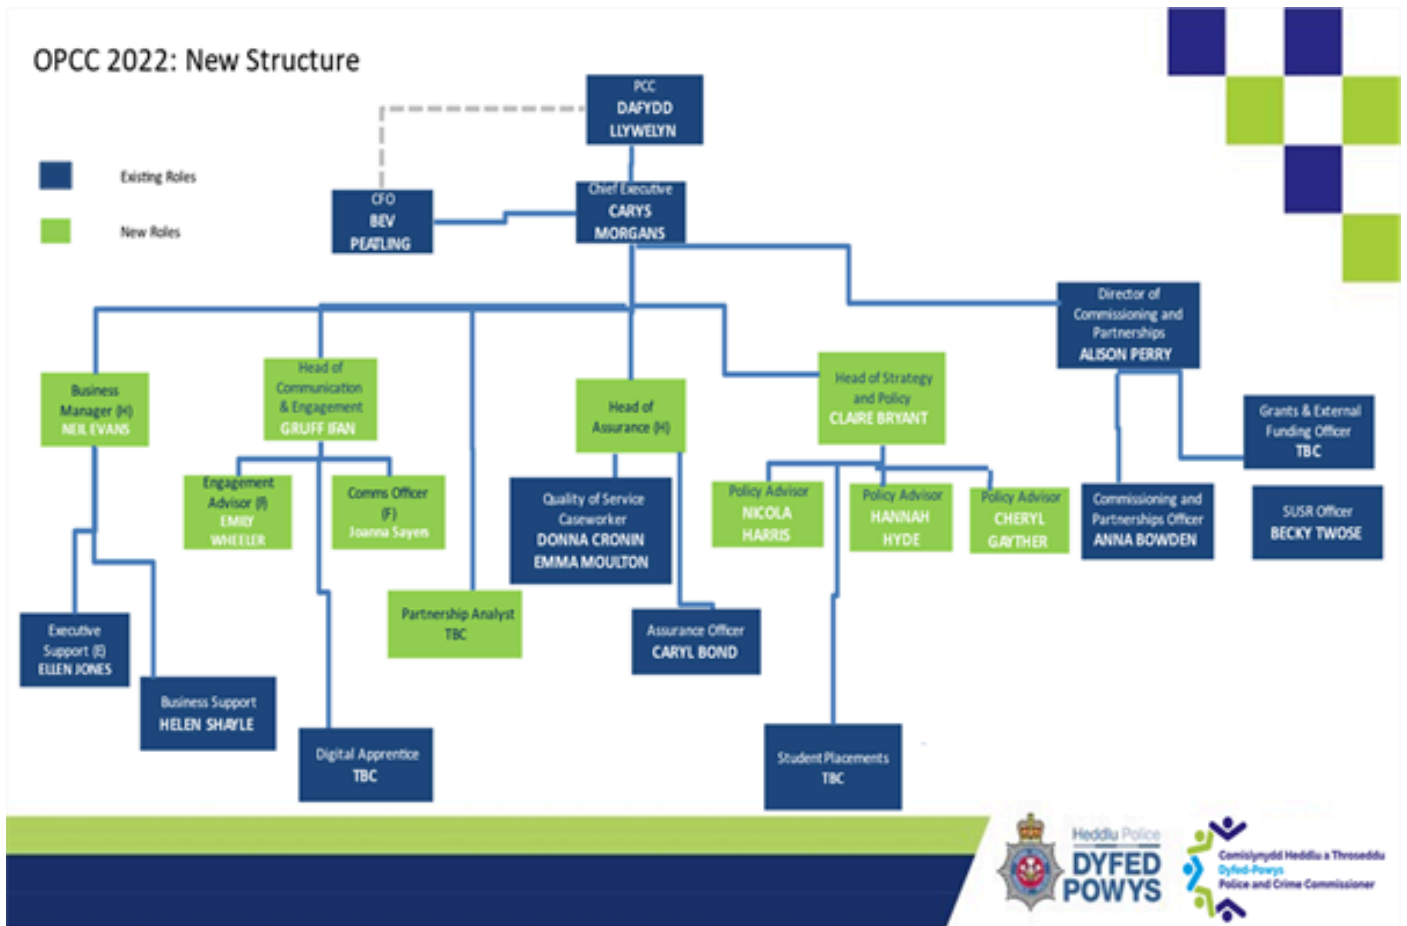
OPCC 2022: New Structure

Existing Roles

New Roles

PCC
DAFYDD LLYWELYN

CFO
BEV PEATLING

Chief Executive
CARYS MORGANS

Director of Commissioning and Partnerships
ALISON PERRY

Business Manager (H)
NEIL EVANS

Head of Communication & Engagement
GRUFF IFAN

Head of Assurance (H)

Head of Strategy and Policy
CLAIRE BRYANT

Grants & External Funding Officer
TBC

Engagement Advisor (P)
EMILY WHEELER

Comms Officer (F)
Joanna Sayers

Quality of Service Caseworker
DONNA CRONIN
EMMA MOULTON

Policy Advisor
NICOLA HARRIS

Policy Advisor
HANNAH HYDE

Policy Advisor
CHERYL GAYTHER

Commissioning and Partnerships Officer
ANNA BOWDEN

SUSR Officer
BECKY TWOSE

Partnership Analyst
TBC

Executive Support (E)
ELLEN JONES

Assurance Officer
CARYL BOND

Business Support
HELEN SHAYLE

Digital Apprentice
TBC

Student Placements
TBC

Heddlu Police
DYFED POWYS

Comisiynydd Heddlu a Throseddu Dyfed-Powys
Police and Crime Commissioner